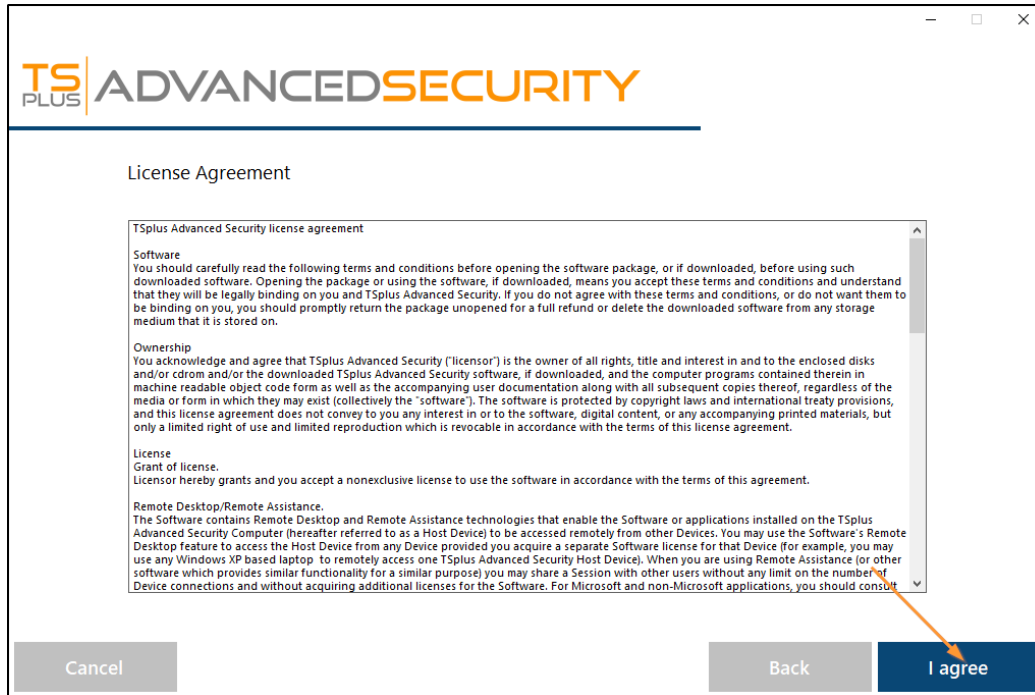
TS PLUS ADVANCEDSECURITY

License Agreement

TSplus Advanced Security license agreement

Software
You should carefully read the following terms and conditions before opening the software package, or if downloaded, before using such downloaded software. Opening the package or using the software, if downloaded, means you accept these terms and conditions and understand that they will be legally binding on you and TSplus Advanced Security. If you do not agree with these terms and conditions, or do not want them to be binding on you, you should promptly return the package unopened for a full refund or delete the downloaded software from any storage medium that it is stored on.

Ownership
You acknowledge and agree that TSplus Advanced Security ("licensor") is the owner of all rights, title and interest in and to the enclosed disks and/or cdrom and/or the downloaded TSplus Advanced Security software, if downloaded, and the computer programs contained therein in machine readable object code form as well as the accompanying user documentation along with all subsequent copies thereof, regardless of the media or form in which they may exist (collectively the "software"). The software is protected by copyright laws and international treaty provisions, and this license agreement does not convey to you any interest in or to the software, digital content, or any accompanying printed materials, but only a limited right of use and limited reproduction which is revocable in accordance with the terms of this license agreement.

License
Grant of license.
Licensor hereby grants and you accept a nonexclusive license to use the software in accordance with the terms of this agreement.

Remote Desktop/Remote Assistance.
The Software contains Remote Desktop and Remote Assistance technologies that enable the Software or applications installed on the TSplus Advanced Security Computer (hereafter referred to as a Host Device) to be accessed remotely from other Devices. You may use the Software's Remote Desktop feature to access the Host Device from any Device provided you acquire a separate Software license for that Device (for example, you may use any Windows XP based laptop to remotely access one TSplus Advanced Security Host Device). When you are using Remote Assistance (or other software which provides similar functionality for a similar purpose) you may share a Session with other users without any limit on the number of Device connections and without acquiring additional licenses for the Software. For Microsoft and non-Microsoft applications, you should consult

Cancel

Back

I agree